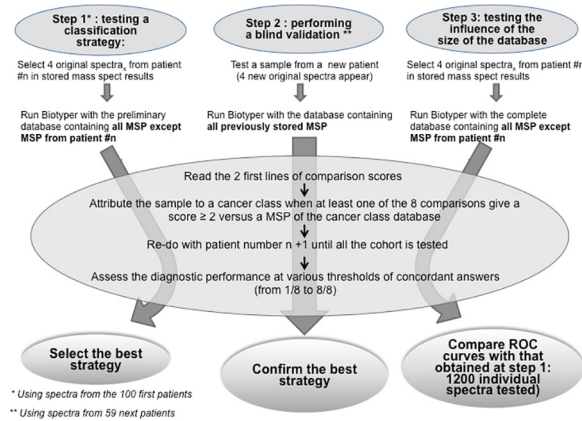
Step 1* : testing a classification strategy:

Select 4 original spectra, from patient #n in stored mass spect results

Run Biotyper with the preliminary database containing all MSP except MSP from patient #n

Step 2 : performing a blind validation **

Test a sample from a new patient (4 new original spectra appear)

Run Biotyper with the database containing all previously stored MSP

Step 3: testing the influence of the size of the database

Select 4 original spectra, from patient #n in stored mass spect results

Run Biotyper with the complete database containing all MSP except MSP from patient #n

Read the 2 first lines of comparison scores

Attribute the sample to a cancer class when at least one of the 8 comparisons give a score ≥ 2 versus a MSP of the cancer class database

Re-do with patient number n +1 until all the cohort is tested

Assess the diagnostic performance at various thresholds of concordant answers (from 1/8 to 8/8)

Select the best strategy

Confirm the best strategy

Compare ROC curves with that obtained at step 1: 1200 individual spectra tested)

* Using spectra from the 100 first patients

** Using spectra from 59 next patients